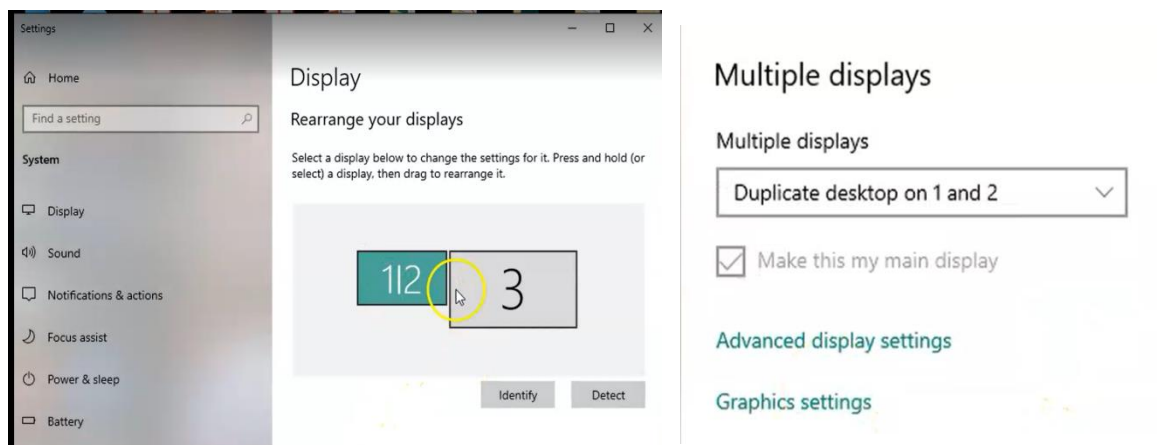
Settings

Home

Find a setting

System

Display

Sound

Notifications & actions

Focus assist

Power & sleep

Battery

Display

Rearrange your displays

Select a display below to change the settings for it. Press and hold (or select) a display, then drag to rearrange it.

1|2

3

Identify

Detect

Multiple displays

Multiple displays

Duplicate desktop on 1 and 2

Make this my main display

Advanced display settings

Graphics settings